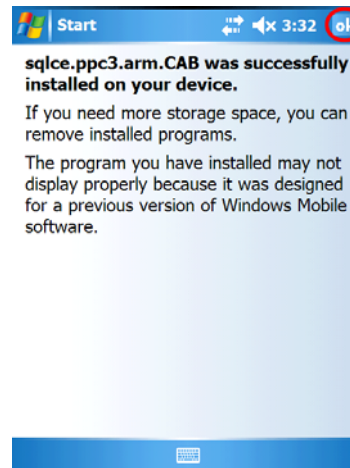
Start 3:32 ok

sqlce.ppc3.arm.CAB was successfully installed on your device.

If you need more storage space, you can remove installed programs.

The program you have installed may not display properly because it was designed for a previous version of Windows Mobile software.